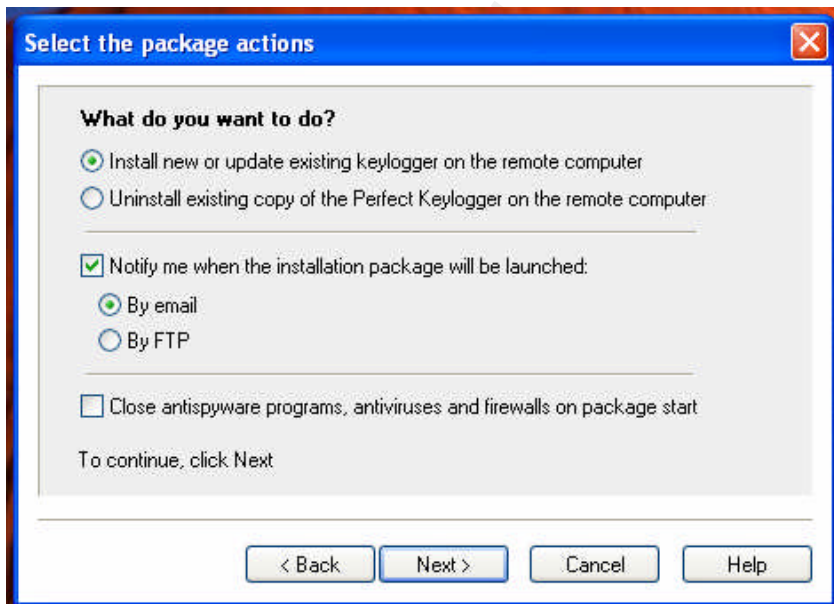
Select the package actions

What do you want to do?

Install new or update existing keylogger on the remote computer

Uninstall existing copy of the Perfect Keylogger on the remote computer

Notify me when the installation package will be launched:

By email

By FTP

Close antispyware programs, antiviruses and firewalls on package start

To continue, click Next

< Back

Next >

Cancel

Help